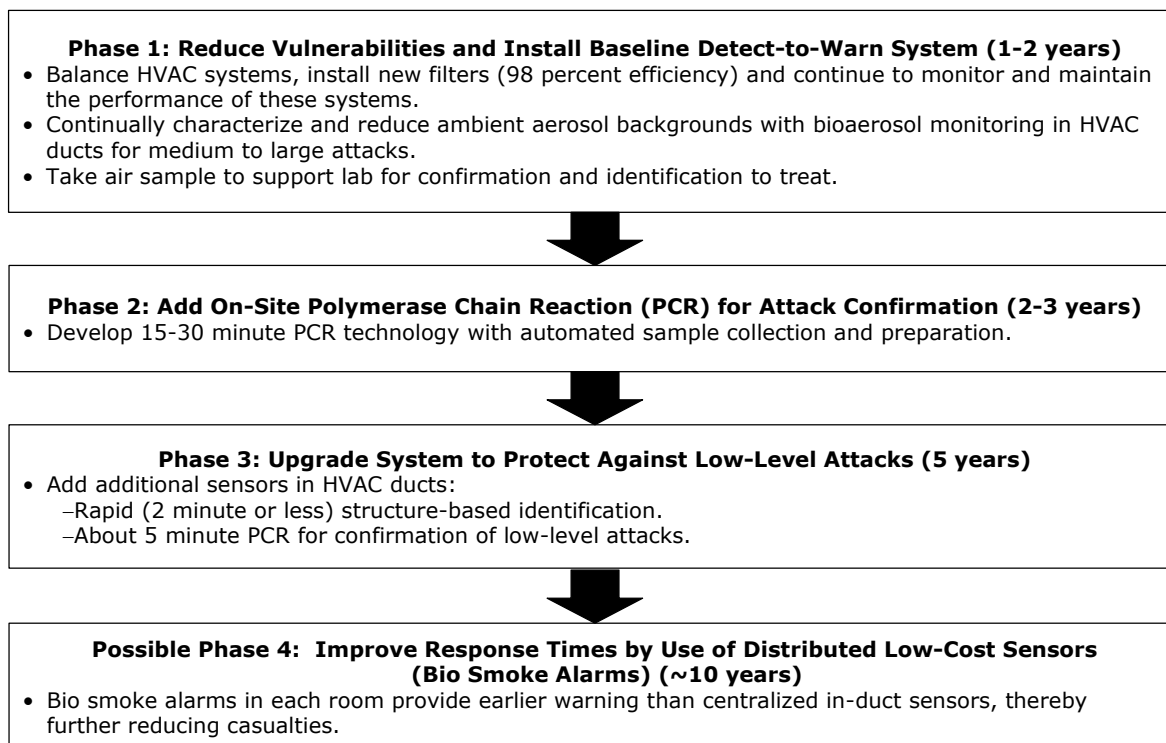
**Phase 1: Reduce Vulnerabilities and Install Baseline Detect-to-Warn System (1-2 years)**
• Balance HVAC systems, install new filters (98 percent efficiency) and continue to monitor and maintain the performance of these systems.
• Continually characterize and reduce ambient aerosol backgrounds with bioaerosol monitoring in HVAC ducts for medium to large attacks.
• Take air sample to support lab for confirmation and identification to treat.

**Phase 2: Add On-Site Polymerase Chain Reaction (PCR) for Attack Confirmation (2-3 years)**
• Develop 15-30 minute PCR technology with automated sample collection and preparation.

**Phase 3: Upgrade System to Protect Against Low-Level Attacks (5 years)**
• Add additional sensors in HVAC ducts:
–Rapid (2 minute or less) structure-based identification.
–About 5 minute PCR for confirmation of low-level attacks.

**Possible Phase 4: Improve Response Times by Use of Distributed Low-Cost Sensors (Bio Smoke Alarms) (~10 years)**
• Bio smoke alarms in each room provide earlier warning than centralized in-duct sensors, thereby further reducing casualties.